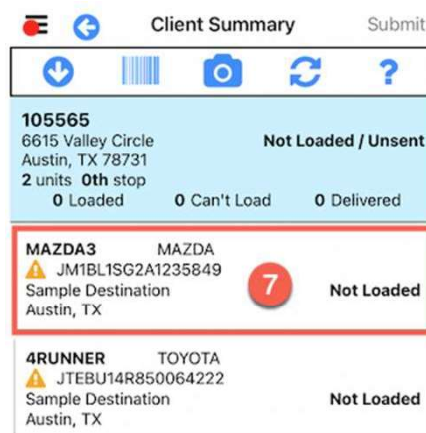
Client Summary
Submit

?

105565
6615 Valley Circle
Austin, TX 78731
2 units 0th stop
Not Loaded / Unsent
0 Loaded
0 Can't Load
0 Delivered

MAZDA3 MAZDA
JM1BL1SG2A1235849
Sample Destination
Austin, TX
7
Not Loaded

4RUNNER TOYOTA
JTEBU14R850064222
Sample Destination
Austin, TX
Not Loaded